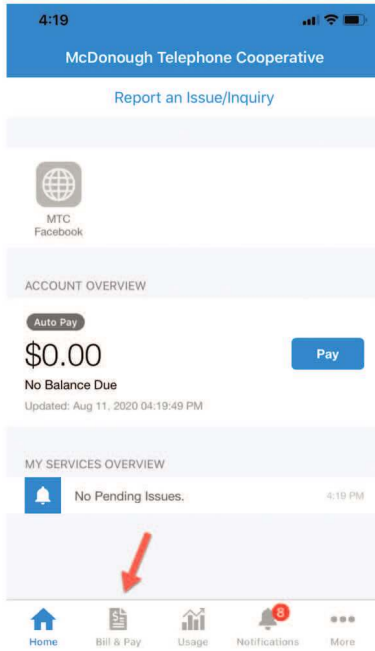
4:19

McDonough Telephone Cooperative

Report an Issue/Inquiry

MTC Facebook

ACCOUNT OVERVIEW

Auto Pay

$0.00

Pay

No Balance Due

Updated: Aug 11, 2020 04:19:49 PM

MY SERVICES OVERVIEW

No Pending Issues.

4:19 PM

Home

Bill & Pay

Usage

8

Notifications

More